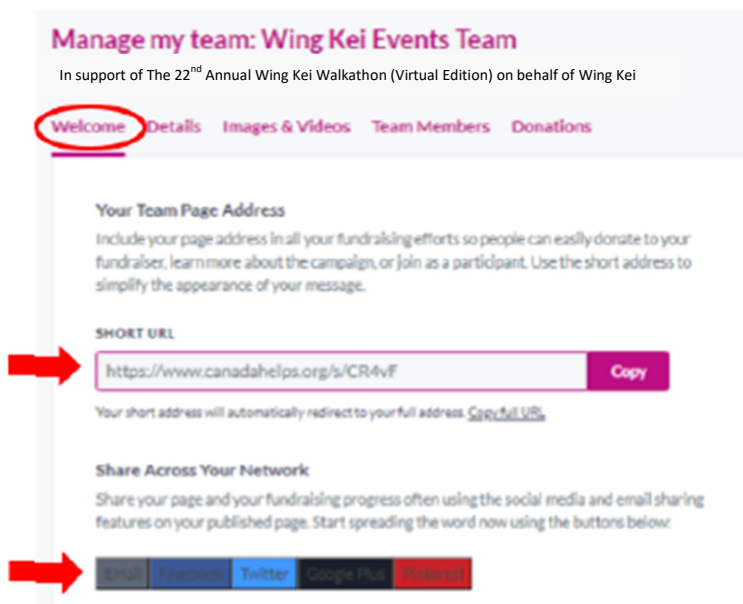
Manage my team: Wing Kei Events Team

In support of The 22$^{nd}$ Annual Wing Kei Walkathon (Virtual Edition) on behalf of Wing Kei

Welcome Details Images & Videos Team Members Donations

Your Team Page Address

Include your page address in all your fundraising efforts so people can easily donate to your fundraiser, learn more about the campaign, or join as a participant. Use the short address to simplify the appearance of your message.

SHORT URL

https://www.canadahelps.org/s/CR4vF

Copy

Your short address will automatically redirect to your full address. Copy full URL

Share Across Your Network

Share your page and your fundraising progress often using the social media and email sharing features on your published page. Start spreading the word now using the buttons below:

Email Facebook Twitter Google Plus Pinterest